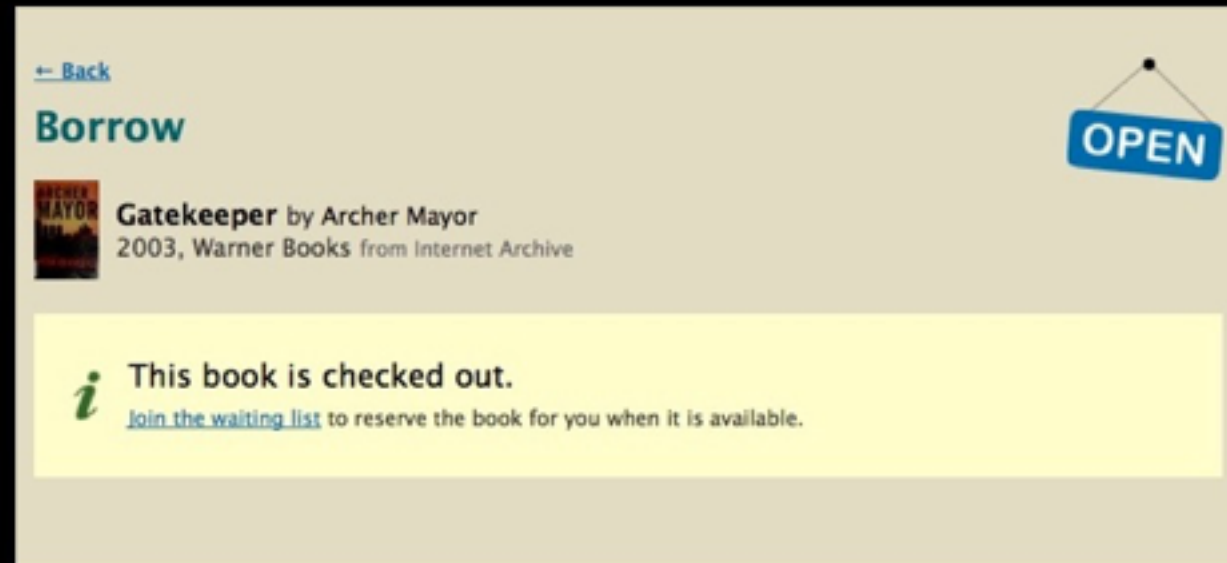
← Back

Borrow

OPEN

ARCHER MAYOR

Gatekeeper by Archer Mayor
2003, Warner Books from Internet Archive

i This book is checked out.
Join the waiting list to reserve the book for you when it is available.